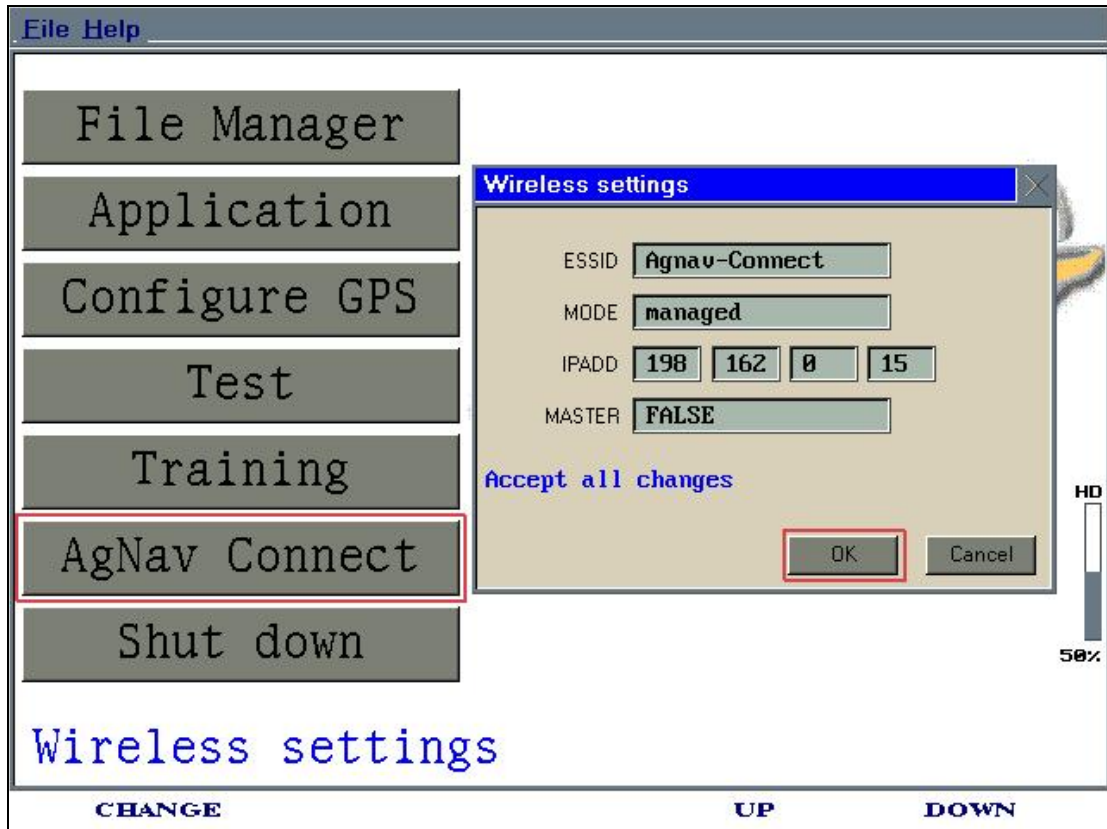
File Help

File Manager

Application

Configure GPS

Test

Training

AgNav Connect

Shut down

Wireless settings

ESSID Agnav-Connect

MODE managed

IPADD 198 162 0 15

MASTER FALSE

Accept all changes

OK Cancel

HD

50%

Wireless settings

CHANGE UP DOWN